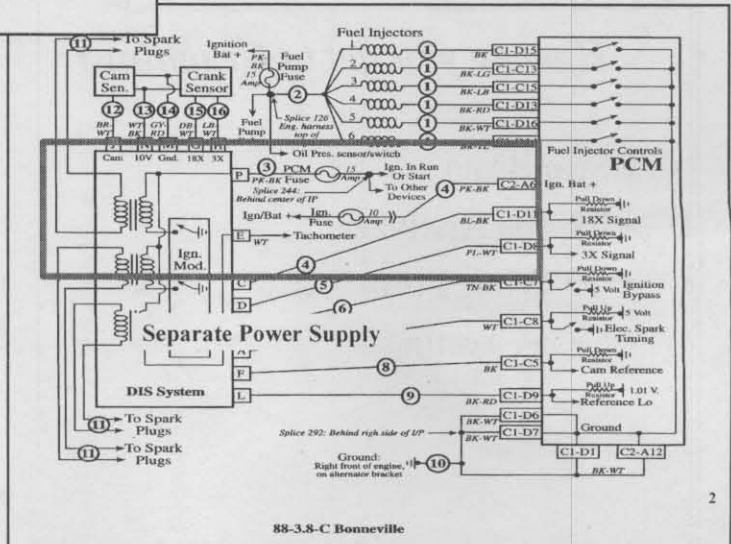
11 To Spark Plugs

Ignition Bat + PK BK 15 Amp Fuel Pump Fuse

Fuel Injectors

Cam Sen.

Crank Sensor

2

Splice 126 Eng. harness top of

Fuel Pump

12 13 14 15 16

BR-WT WT BK GY-RD DB WT LB WT

Cam 10V Gnd. 18X 3X

Oil Pres. sensor/switch

1 2 3 4 5 6

1 BK C1-D15
1 BK-LG C1-C13
1 BK-LB C1-C15
1 BK-RD C1-D13
1 BK-WT C1-D16
1 BK-LG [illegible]

Fuel Injector Controls

PCM

3 PCM Fuse 15 Amp PK-BK Fuse

Ign. In Run Or Start

Splice 244: Behind center of IP

To Other Devices

4 PK-BK C2-A6 Ign. Bat +

P

Ign/Bat + Ign. Fuse 10 Amp

BL-BK C1-D11

Pull Down Resistor 18X Signal

Pull Down Resistor 3X Signal

E WT Tachometer

Ign. Mod.

4 PI-WT C1-D8

C

D 5 TN-BK C1-C7

6

Pull Down Resistor 5 Volt Ignition Bypass

Pull Up Resistor 5 Volt Elec. Spark Timing

WT C1-C8

Separate Power Supply

A

F 8 BK C1-C5

Pull Down Resistor Cam Reference

L 9 BK-RD C1-D9

Pull Up Resistor 1.01 V. Reference Lo

DIS System

11 To Spark Plugs

11 To Spark Plugs

Splice 292: Behind righ side of I/P

BK-WT C1-D6
BK-WT C1-D7

Ground

Ground: Right front of engine, on alternator bracket

10

C1-D1 C2-A12

BK-WT

2

88-3.8-C Bonneville